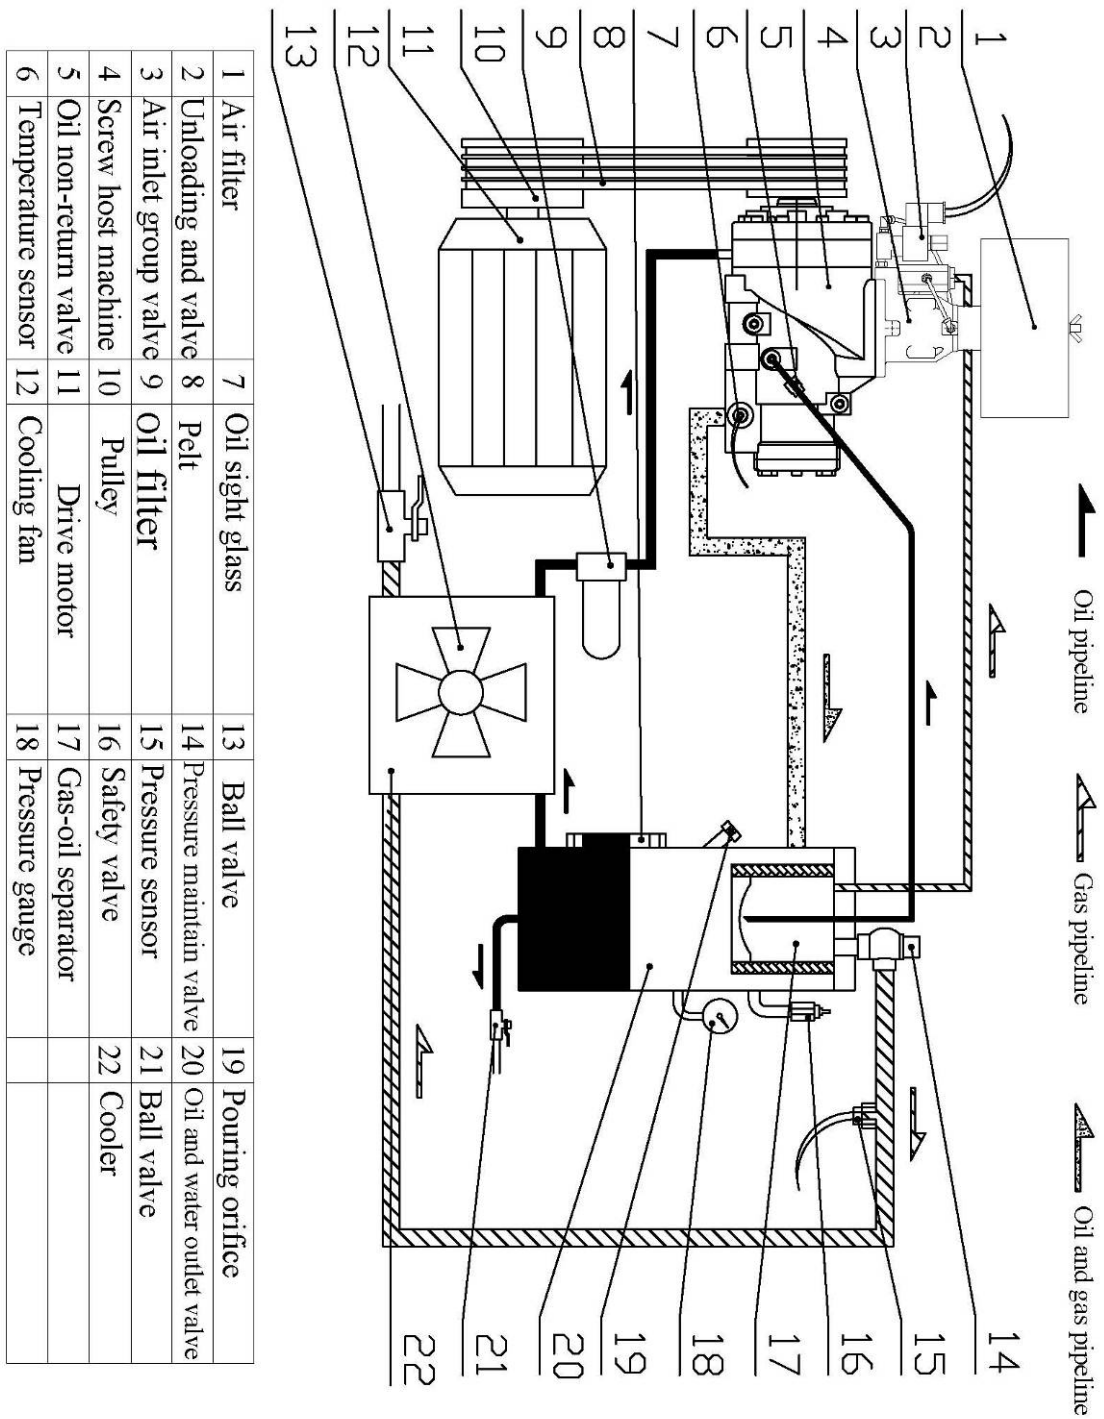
Oil pipeline
Gas pipeline
Oil and gas pipeline

1
2
3
4
5
6
7
8
9
10
11
12
13

14
15
16
17
18
19
20
21
22

| 1 Air filter | 7 Oil sight glass | 13 Ball valve | 19 Pouring orifice |
|---|---|---|---|
| 2 Unloading and valve | 8 Pelt | 14 Pressure maintain valve | 20 Oil and water outlet valve |
| 3 Air inlet group valve | 9 Oil filter | 15 Pressure sensor | 21 Ball valve |
| 4 Screw host machine | 10 Pulley | 16 Safety valve | 22 Cooler |
| 5 Oil non-return valve | 11 Drive motor | 17 Gas-oil separator | |
| 6 Temperature sensor | 12 Cooling fan | 18 Pressure gauge | |